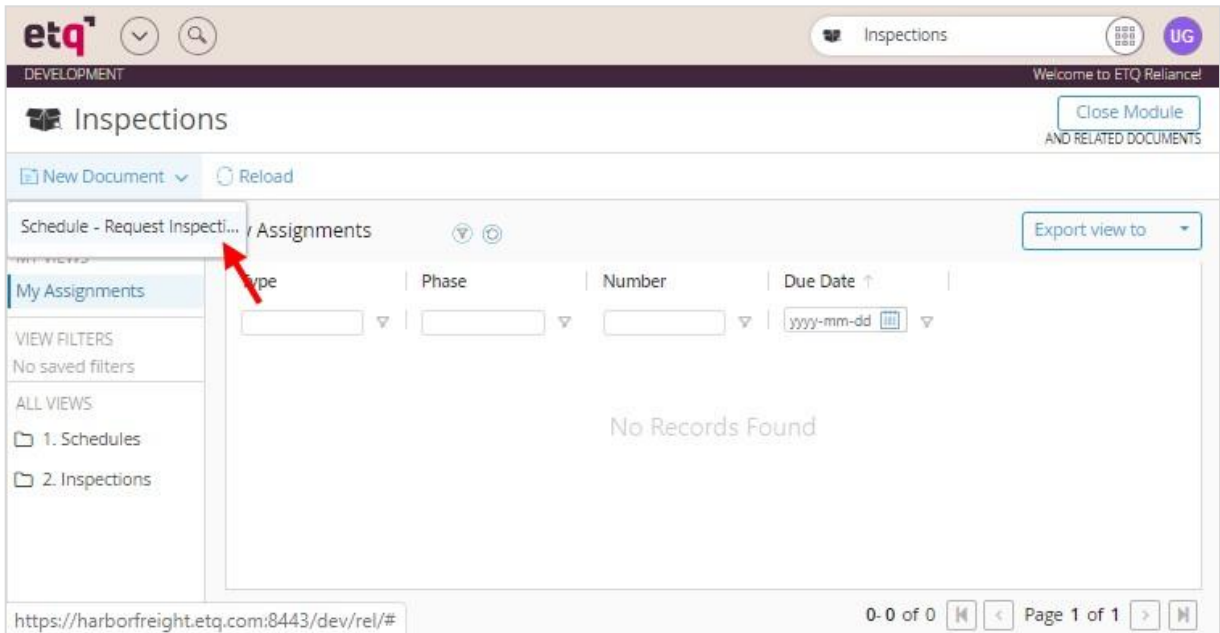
etq

Inspections

UG

DEVELOPMENT

Welcome to ETQ Reliance!

Inspections

Close Module
AND RELATED DOCUMENTS

New Document

Reload

Schedule - Request Inspecti...

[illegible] Assignments

Export view to

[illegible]

My Assignments

VIEW FILTERS
No saved filters

ALL VIEWS

1. Schedules

2. Inspections

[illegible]ype

Phase

Number

Due Date ↑

yyyy-mm-dd

No Records Found

https://harborfreight.etq.com:8443/dev/rel/#

0-0 of 0

Page 1 of 1